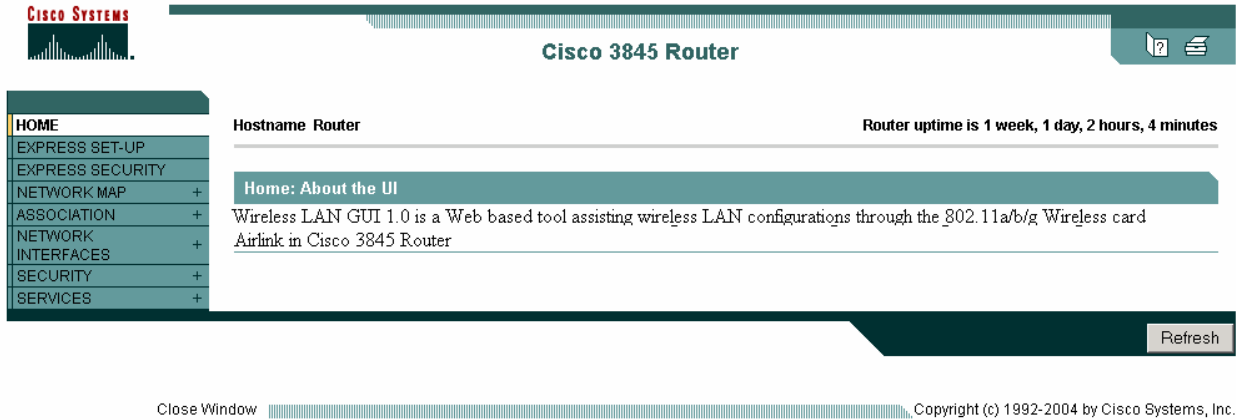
CISCO SYSTEMS

Cisco 3845 Router

HOME
EXPRESS SET-UP
EXPRESS SECURITY
NETWORK MAP +
ASSOCIATION +
NETWORK INTERFACES +
SECURITY +
SERVICES +

Hostname Router

Router uptime is 1 week, 1 day, 2 hours, 4 minutes

Home: About the UI

Wireless LAN GUI 1.0 is a Web based tool assisting wireless LAN configurations through the 802.11a/b/g Wireless card Airlink in Cisco 3845 Router

Refresh

Close Window

Copyright (c) 1992-2004 by Cisco Systems, Inc.